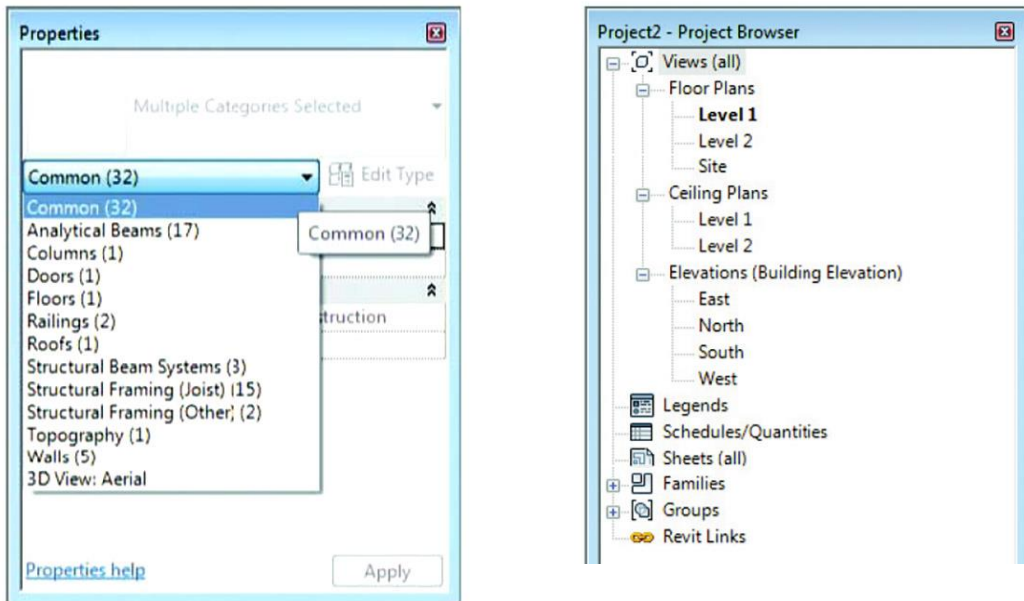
Properties

Multiple Categories Selected

Common (32)

Edit Type

Common (32)
Analytical Beams (17)
Columns (1)
Doors (1)
Floors (1)
Railings (2)
Roofs (1)
Structural Beam Systems (3)
Structural Framing (Joist) (15)
Structural Framing (Other) (2)
Topography (1)
Walls (5)
3D View: Aerial

Common (32)

struction

Properties help

Apply

Project2 - Project Browser

Views (all)
Floor Plans
Level 1
Level 2
Site
Ceiling Plans
Level 1
Level 2
Elevations (Building Elevation)
East
North
South
West
Legends
Schedules/Quantities
Sheets (all)
Families
Groups
Revit Links